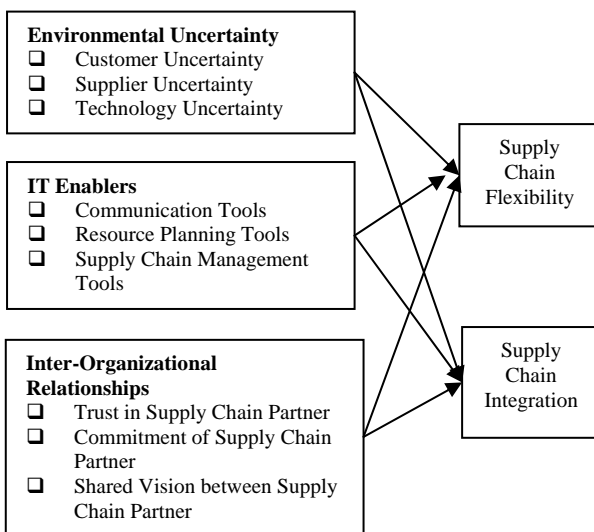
**Environmental Uncertainty**
- Customer Uncertainty
- Supplier Uncertainty
- Technology Uncertainty

**IT Enablers**
- Communication Tools
- Resource Planning Tools
- Supply Chain Management Tools

**Inter-Organizational Relationships**
- Trust in Supply Chain Partner
- Commitment of Supply Chain Partner
- Shared Vision between Supply Chain Partner

Supply Chain Flexibility

Supply Chain Integration